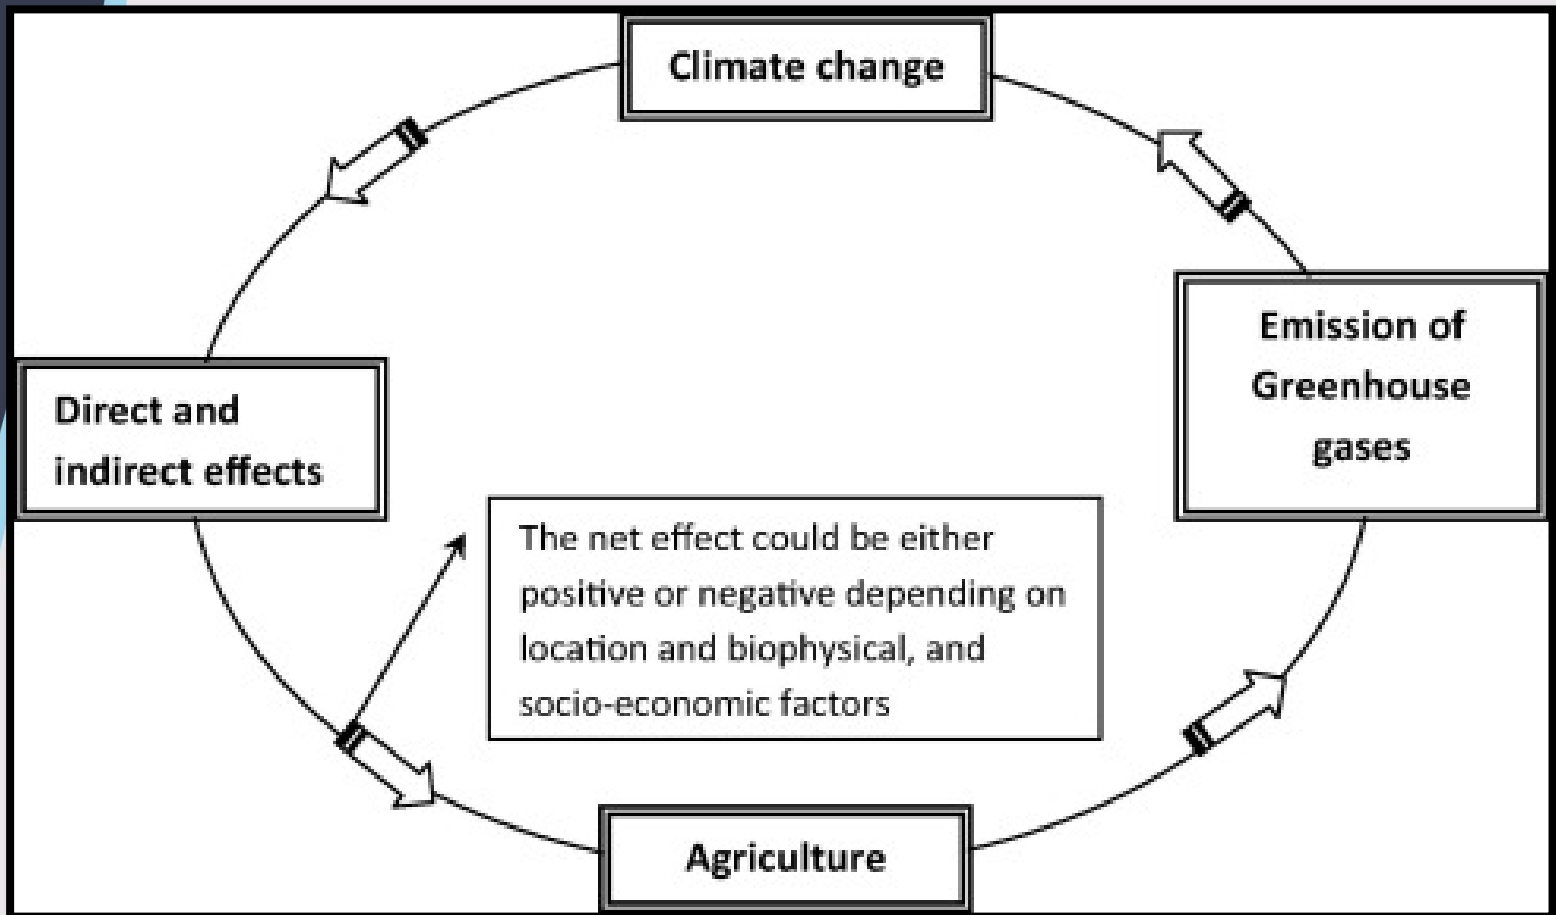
Climate change

Emission of Greenhouse gases

Direct and indirect effects

The net effect could be either positive or negative depending on location and biophysical, and socio-economic factors

Agriculture